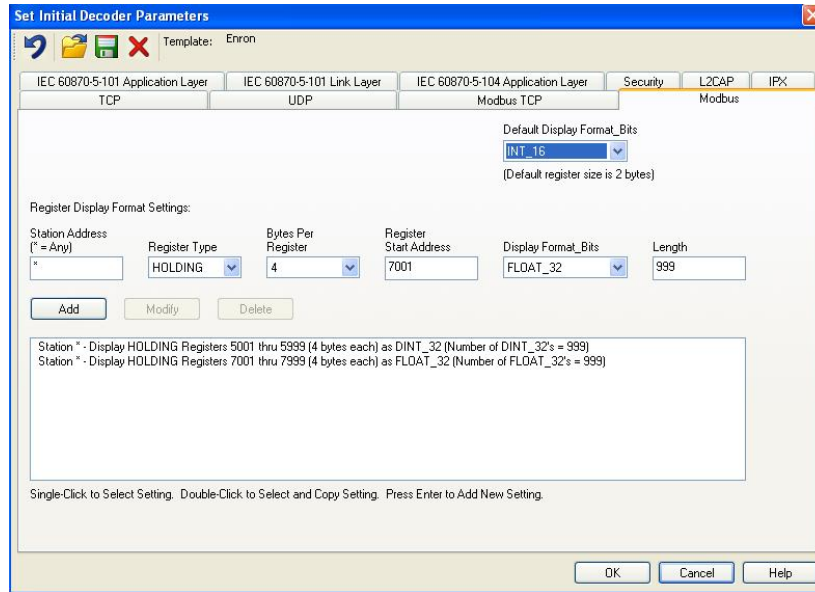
Set Initial Decoder Parameters

Template: Enron

IEC 60870-5-101 Application Layer
IEC 60870-5-101 Link Layer
IEC 60870-5-104 Application Layer
Security
L2CAP
IPX
TCP
UDP
Modbus TCP
Modbus

Default Display Format_Bits
INT_16
(Default register size is 2 bytes)

Register Display Format Settings:

Station Address (* = Any)
*
Register Type
HOLDING
Bytes Per Register
4
Register Start Address
7001
Display Format_Bits
FLOAT_32
Length
999

Add
Modify
Delete

Station * - Display HOLDING Registers 5001 thru 5999 (4 bytes each) as DINT_32 (Number of DINT_32's = 999)
Station * - Display HOLDING Registers 7001 thru 7999 (4 bytes each) as FLOAT_32 (Number of FLOAT_32's = 999)

Single-Click to Select Setting. Double-Click to Select and Copy Setting. Press Enter to Add New Setting.

OK
Cancel
Help